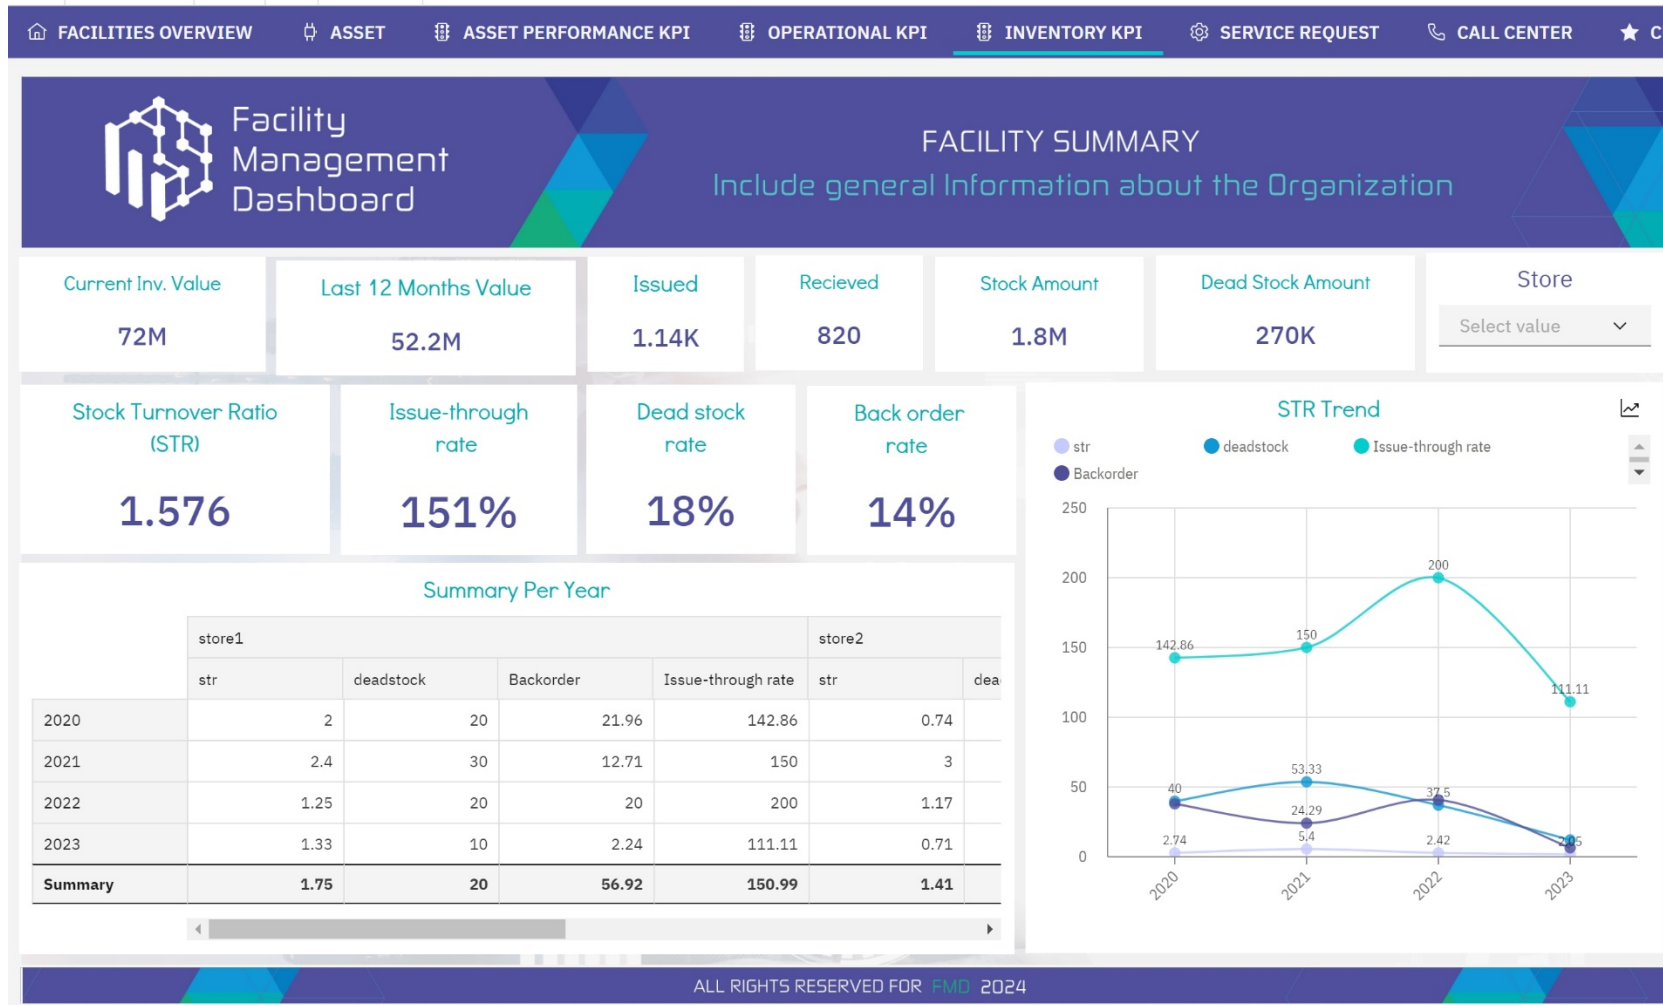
FACILITIES OVERVIEW ASSET ASSET PERFORMANCE KPI OPERATIONAL KPI INVENTORY KPI SERVICE REQUEST CALL CENTER C

Facility Management Dashboard

FACILITY SUMMARY
Include general Information about the Organization

Current Inv. Value
72M

Last 12 Months Value
52.2M

Issued
1.14K

Recieved
820

Stock Amount
1.8M

Dead Stock Amount
270K

Store
Select value

Stock Turnover Ratio (STR)
1.576

Issue-through rate
151%

Dead stock rate
18%

Back order rate
14%

STR Trend

str deadstock Issue-through rate Backorder

250 200 150 100 50 0

142.86 150 200 111.11 53.33 40 24.29 37.5 2.74 5.4 2.42 2.6

2020 2021 2022 2023

Summary Per Year

| | store1 | | | | store2 | |
|---|---|---|---|---|---|---|
| | str | deadstock | Backorder | Issue-through rate | str | dea |
| 2020 | 2 | 20 | 21.96 | 142.86 | 0.74 | |
| 2021 | 2.4 | 30 | 12.71 | 150 | 3 | |
| 2022 | 1.25 | 20 | 20 | 200 | 1.17 | |
| 2023 | 1.33 | 10 | 2.24 | 111.11 | 0.71 | |
| Summary | 1.75 | 20 | 56.92 | 150.99 | 1.41 | |

ALL RIGHTS RESERVED FOR FMD 2024